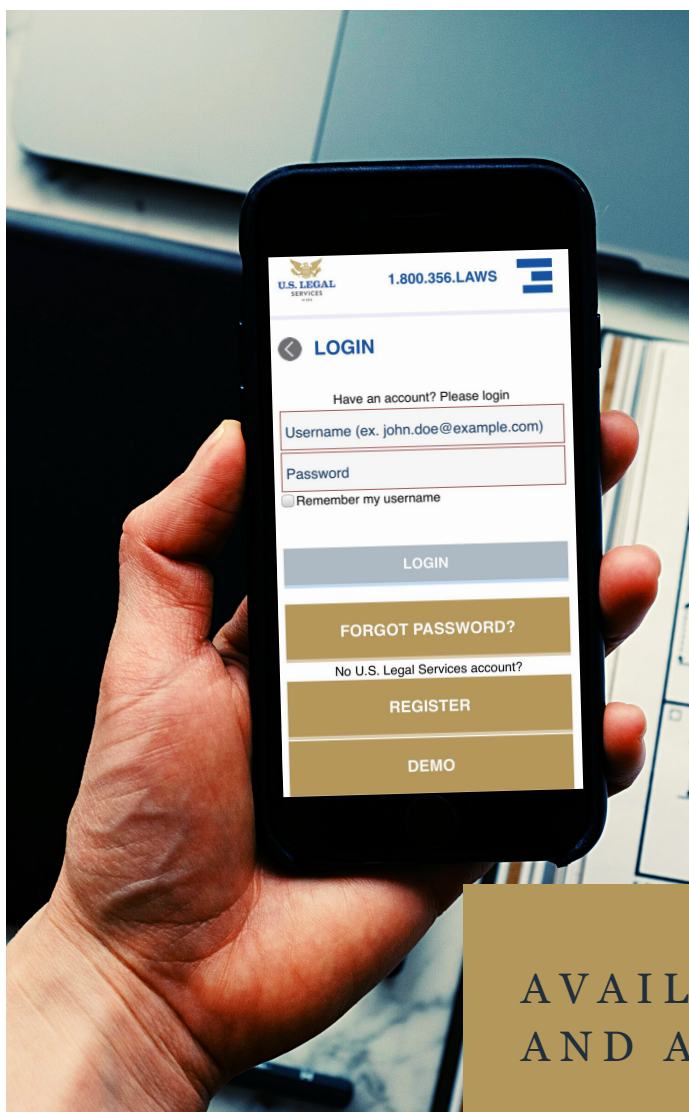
U.S. LEGAL SERVICES

1.800.356.LAWS

LOGIN

Have an account? Please login

Username (ex. john.doe@example.com)

Password

Remember my username

LOGIN

FORGOT PASSWORD?

No U.S. Legal Services account?

REGISTER

DEMO

AVAIL
AND A